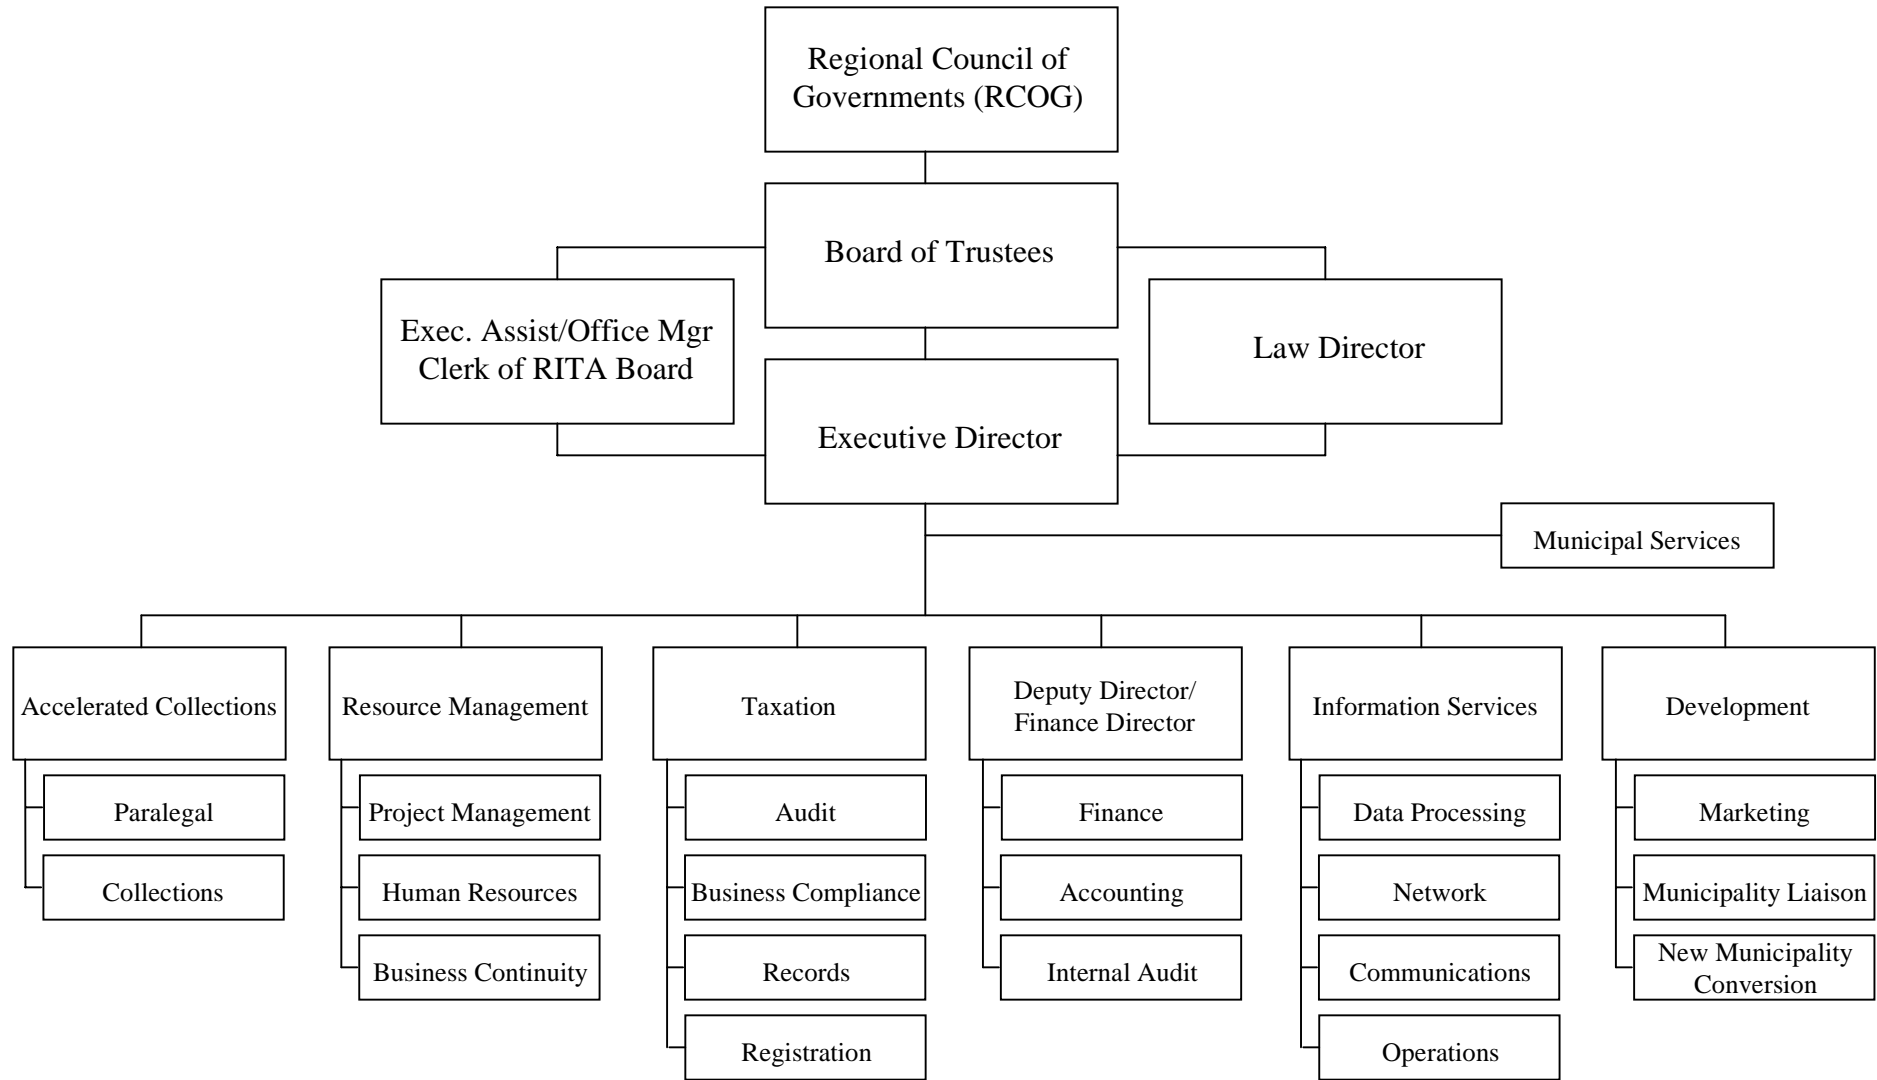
Regional Council of Governments (RCOG)

Board of Trustees

Exec. Assist/Office Mgr
Clerk of RITA Board

Law Director

Executive Director

Municipal Services

Accelerated Collections

Paralegal

Collections

Resource Management

Project Management

Human Resources

Business Continuity

Taxation

Audit

Business Compliance

Records

Registration

Deputy Director/
Finance Director

Finance

Accounting

Internal Audit

Information Services

Data Processing

Network

Communications

Operations

Development

Marketing

Municipality Liaison

New Municipality Conversion